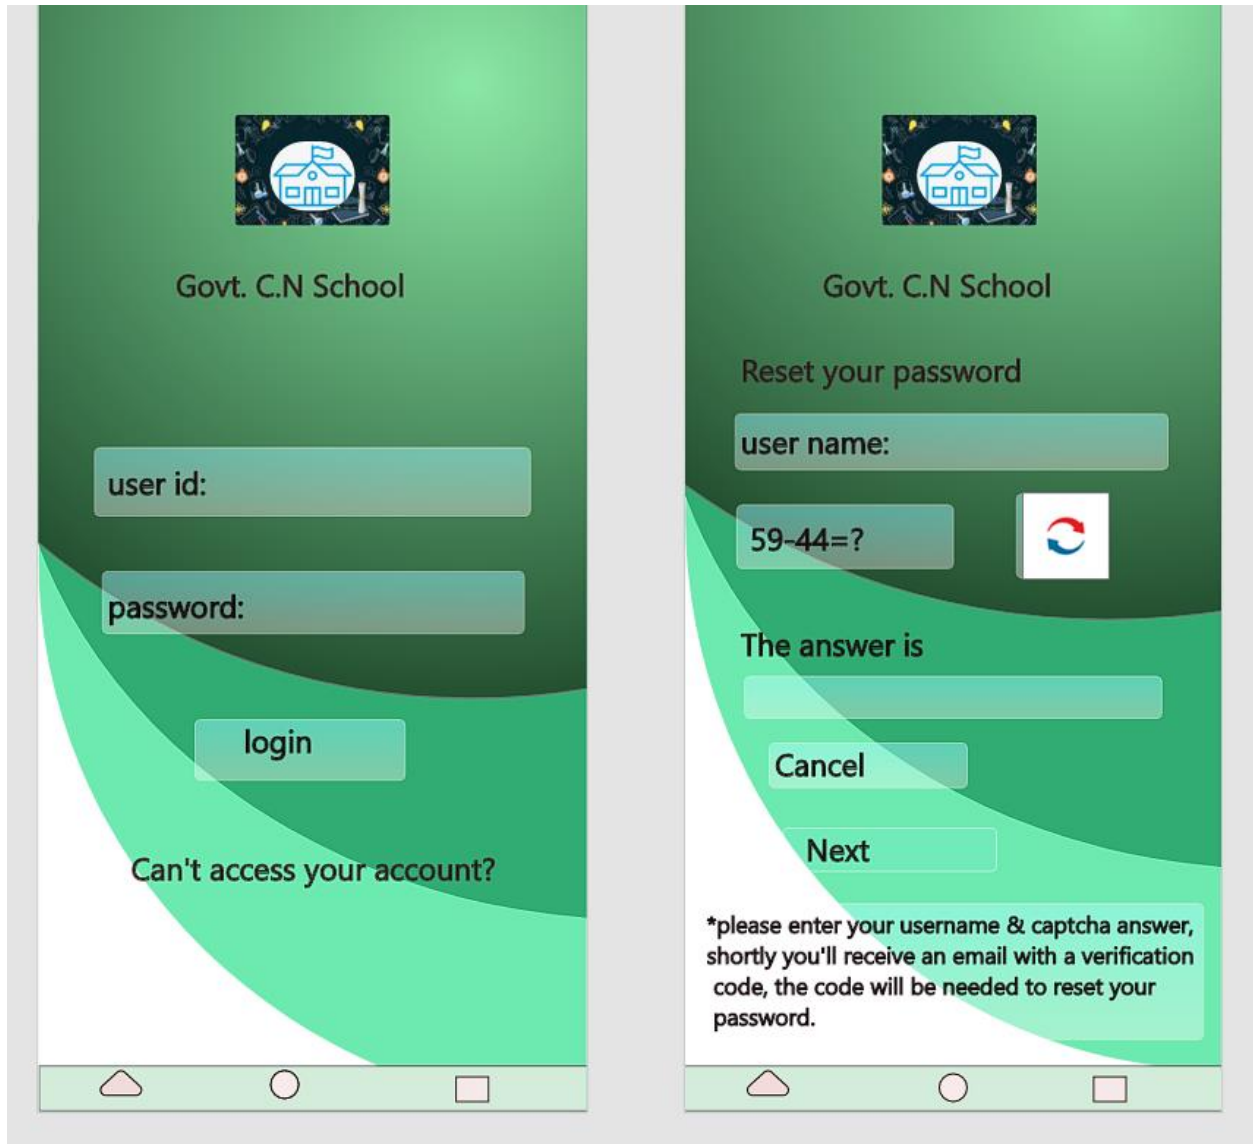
Govt. C.N School

user id:

password:

login

Can't access your account?

Govt. C.N School

Reset your password

user name:

59-44=?

The answer is

Cancel

Next

*please enter your username & captcha answer, shortly you'll receive an email with a verification code, the code will be needed to reset your password.